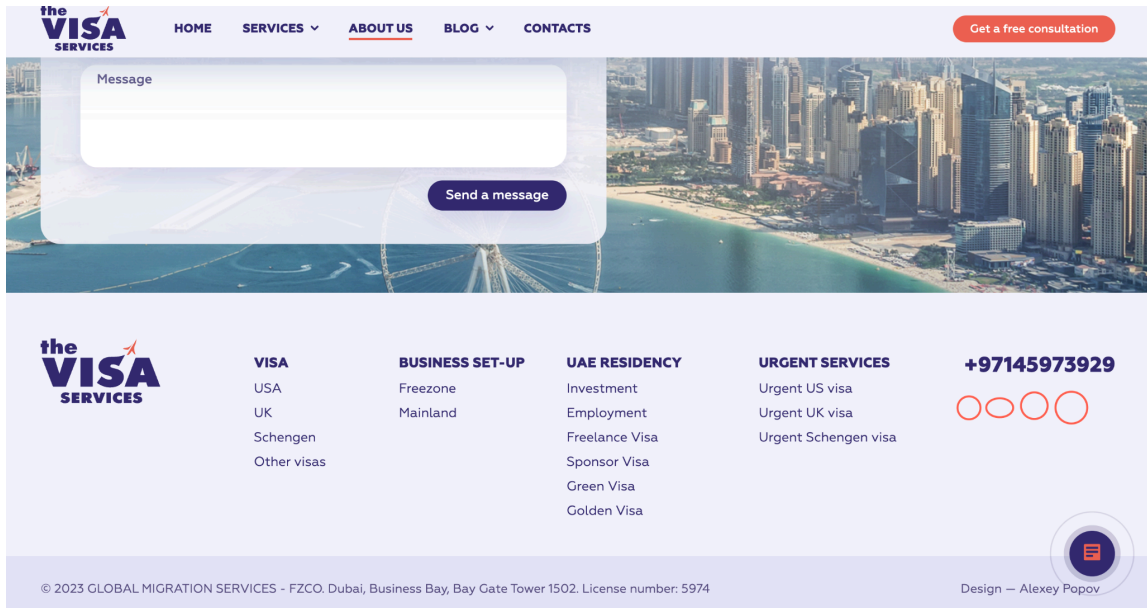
the VISA SERVICES

HOME SERVICES ABOUT US BLOG CONTACTS

Get a free consultation

Message

Send a message

the VISA SERVICES

VISA
USA
UK
Schengen
Other visas

BUSINESS SET-UP
Freezone
Mainland

UAE RESIDENCY
Investment
Employment
Freelance Visa
Sponsor Visa
Green Visa
Golden Visa

URGENT SERVICES
Urgent US visa
Urgent UK visa
Urgent Schengen visa

+97145973929

© 2023 GLOBAL MIGRATION SERVICES - FZCO. Dubai, Business Bay, Bay Gate Tower 1502. License number: 5974

Design — Alexey Popov